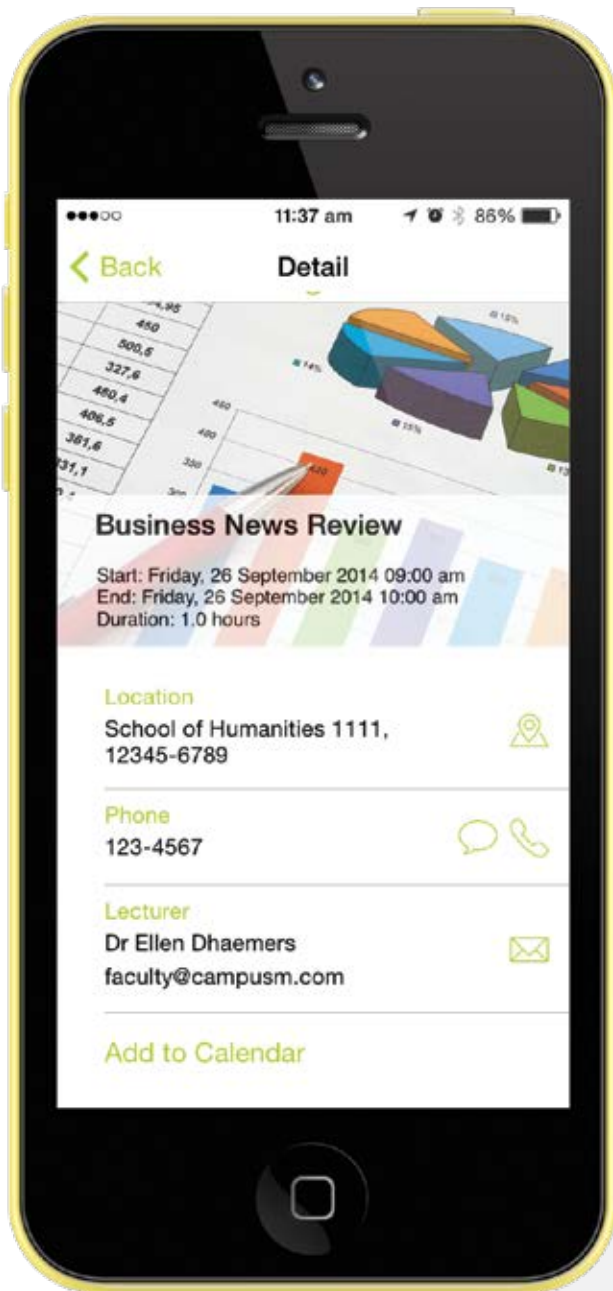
●●●○○ 11:37 am 86%

Back Detail

4,95
450
500,5
327,6
450,4
406,5
361,6
31,1

Business News Review

Start: Friday, 26 September 2014 09:00 am
End: Friday, 26 September 2014 10:00 am
Duration: 1.0 hours

Location
School of Humanities 1111, 12345-6789

Phone
123-4567

Lecturer
Dr Ellen Dhaemers
faculty@campusm.com

Add to Calendar